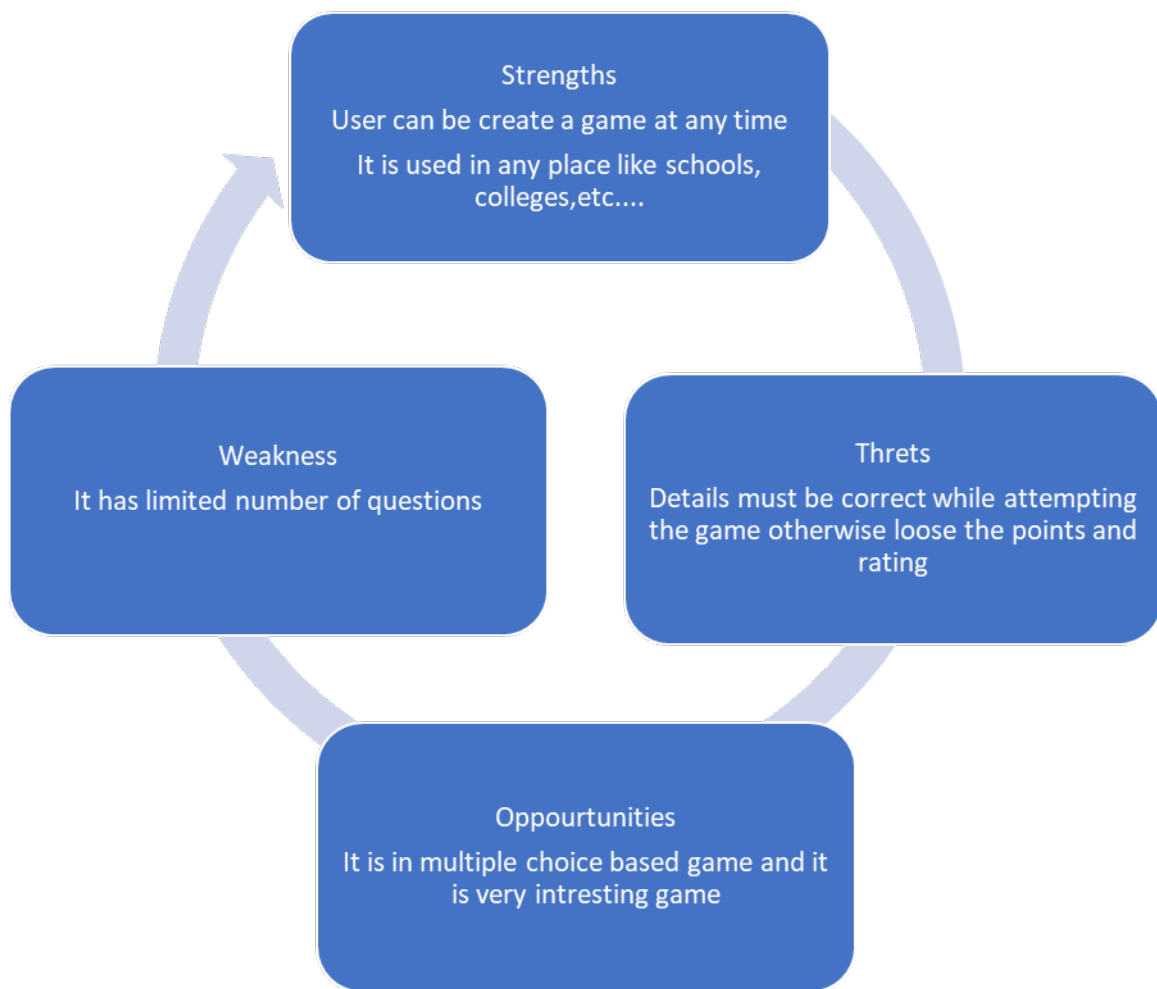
Strengths
User can be create a game at any time
It is used in any place like schools, colleges,etc....

Threts
Details must be correct while attempting the game otherwise loose the points and rating

Oppourtunities
It is in multiple choice based game and it is very intresting game

Weakness
It has limited number of questions